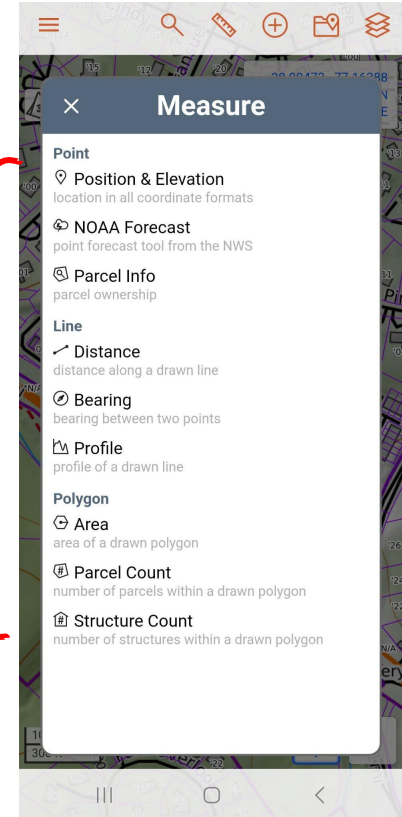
× Measure

Point

Position & Elevation
location in all coordinate formats

NOAA Forecast
point forecast tool from the NWS

Parcel Info
parcel ownership

Line

Distance
distance along a drawn line

Bearing
bearing between two points

Profile
profile of a drawn line

Polygon

Area
area of a drawn polygon

Parcel Count
number of parcels within a drawn polygon

Structure Count
number of structures within a drawn polygon